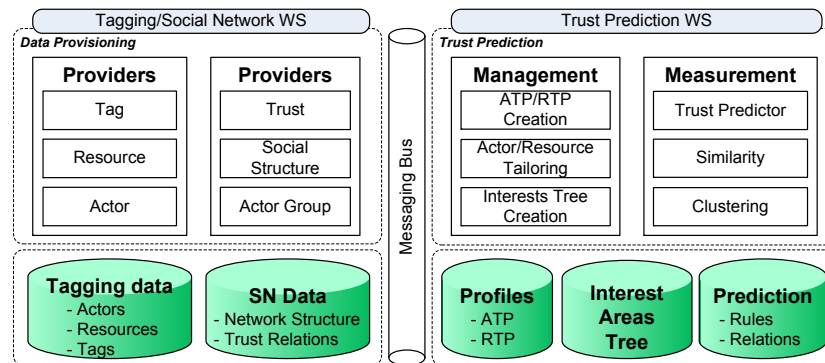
Tagging/Social Network WS

Data Provisioning

Providers

Tag

Resource

Actor

Providers

Trust

Social Structure

Actor Group

Tagging data
- Actors
- Resources
- Tags

SN Data
- Network Structure
- Trust Relations

Messaging Bus

Trust Prediction WS

Trust Prediction

Management

ATP/RTP Creation

Actor/Resource Tailoring

Interests Tree Creation

Measurement

Trust Predictor

Similarity

Clustering

Profiles
- ATP
- RTP

Interest Areas Tree

Prediction
- Rules
- Relations